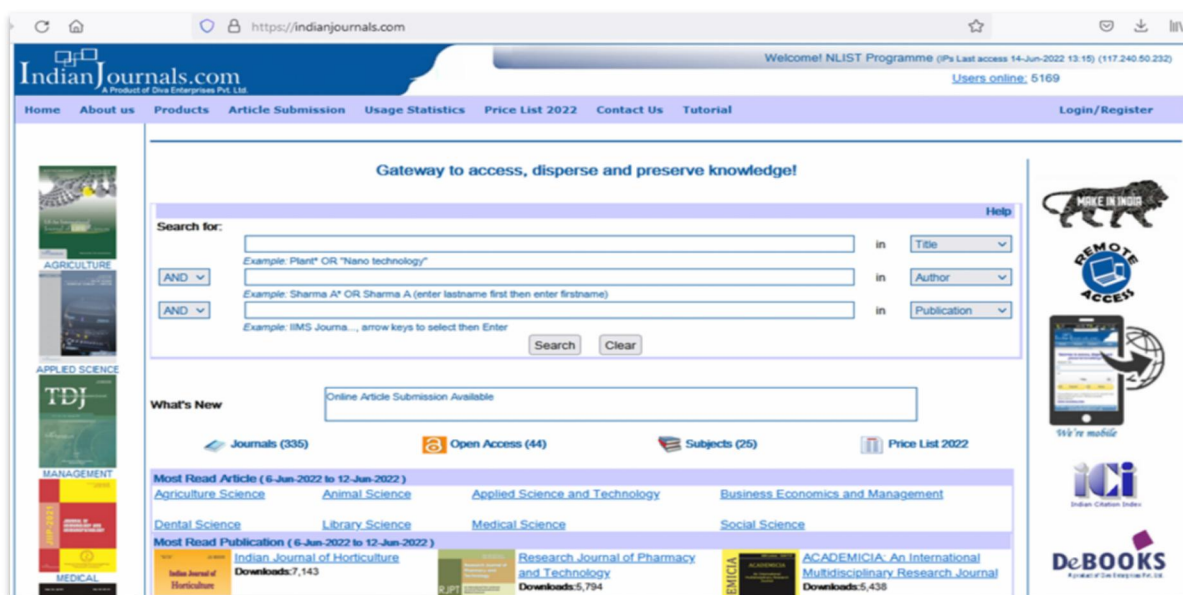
https://indianjournals.com

IndianJournals.com
A Product of Diva Enterprises Pvt. Ltd.

Welcome! NLIST Programme (IPs Last access 14-Jun-2022 13:15) (117.240.50.232)
Users online: 5169

Home About us Products Article Submission Usage Statistics Price List 2022 Contact Us Tutorial Login/Register

AGRICULTURE
APPLIED SCIENCE
TDJ
MANAGEMENT
MEDICAL

Gateway to access, disperse and preserve knowledge!

Help
Search for:
in Title
Example: Plant* OR "Nano technology"
AND in Author
Example: Sharma A* OR Sharma A (enter lastname first then enter firstname)
AND in Publication
Example: IIMS Journa..., arrow keys to select then Enter
Search Clear

What's New
Online Article Submission Available

Journals (335) Open Access (44) Subjects (25) Price List 2022

Most Read Article ( 6-Jun-2022 to 12-Jun-2022 )
Agriculture Science Animal Science Applied Science and Technology Business Economics and Management
Dental Science Library Science Medical Science Social Science

Most Read Publication ( 6-Jun-2022 to 12-Jun-2022 )
Indian Journal of Horticulture
Downloads:7,143
Research Journal of Pharmacy and Technology
Downloads:5,794
ACADEMICIA: An International Multidisciplinary Research Journal
Downloads:5,438

MAKE IN INDIA
REMOTE ACCESS
We're mobile
ICI
Indian Citation Index
DeBOOKS